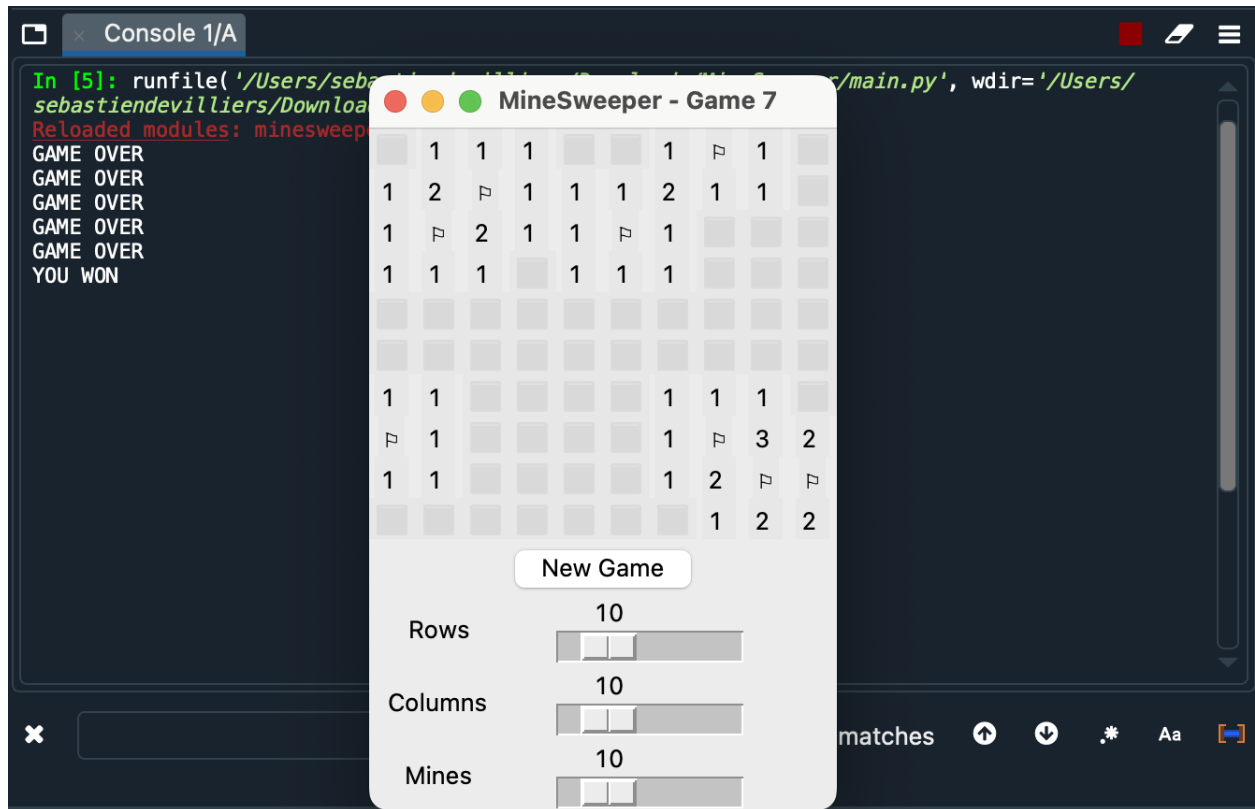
Console 1/A

In [5]: runfile('/Users/seba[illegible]r/main.py', wdir='/Users/sebastiendevilliers/Downloa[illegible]
Reloaded modules: minesweep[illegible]
GAME OVER
GAME OVER
GAME OVER
GAME OVER
GAME OVER
YOU WON

MineSweeper - Game 7

| | | | | | | | | | |
|---|---|---|---|---|---|---|---|---|---|
| | 1 | 1 | 1 | | | 1 | ⚐ | 1 | |
| 1 | 2 | ⚐ | 1 | 1 | 1 | 2 | 1 | 1 | |
| 1 | ⚐ | 2 | 1 | 1 | ⚐ | 1 | | | |
| 1 | 1 | 1 | | 1 | 1 | 1 | | | |
| | | | | | | | | | |
| | | | | | | | | | |
| 1 | 1 | | | | | 1 | 1 | 1 | |
| ⚐ | 1 | | | | | 1 | ⚐ | 3 | 2 |
| 1 | 1 | | | | | 1 | 2 | ⚐ | ⚐ |
| | | | | | | | 1 | 2 | 2 |

New Game

Rows
10

Columns
10

Mines
10

matches
Aa